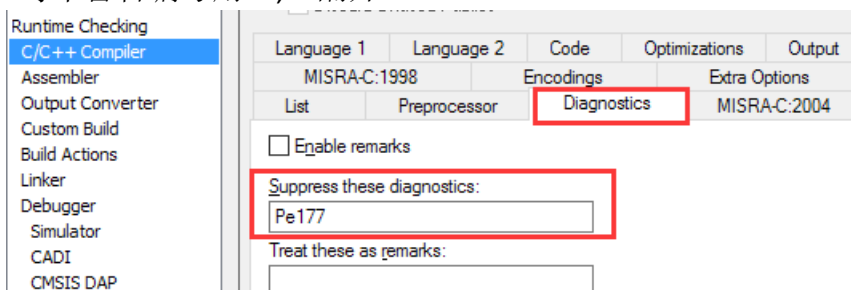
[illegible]

Runtime Checking
C/C++ Compiler
Assembler
Output Converter
Custom Build
Build Actions
Linker
Debugger
Simulator
CADI
CMSIS DAP

| Language 1 | Language 2 | Code | Optimizations | Output |
|---|---|---|---|---|
| MISRA-C:1998 | Encodings | Extra Options | | |
| List | Preprocessor | Diagnostics | MISRA-C:2004 | |

Enable remarks

Suppress these diagnostics:
Pe177

Treat these as remarks: